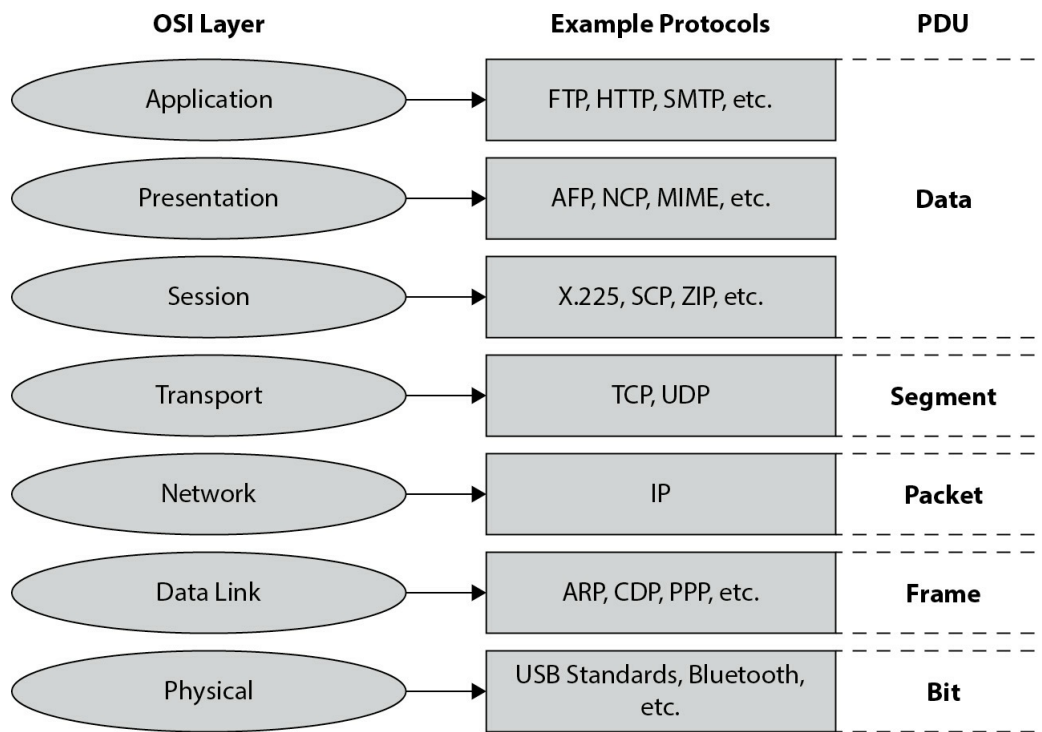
| OSI Layer | Example Protocols | PDU |
|---|---|---|
| Application | FTP, HTTP, SMTP, etc. | |
| Presentation | AFP, NCP, MIME, etc. | Data |
| Session | X.225, SCP, ZIP, etc. | |
| Transport | TCP, UDP | Segment |
| Network | IP | Packet |
| Data Link | ARP, CDP, PPP, etc. | Frame |
| Physical | USB Standards, Bluetooth, etc. | Bit |